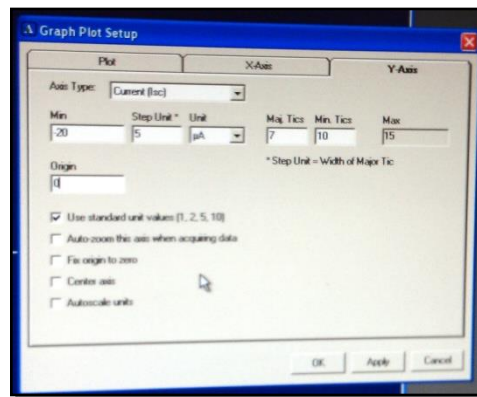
Graph Plot Setup

Plot | X-Axis | Y-Axis

Axis Type: Current (Isc)

Min
-20

Step Unit *
5

Unit
µA

Maj. Tics
7

Min. Tics
10

Max
15

* Step Unit = Width of Major Tic

Origin
0

Use standard unit values (1, 2, 5, 10)

Auto-zoom this axis when acquiring data

Fix origin to zero

Center axis

Autoscale units

OK | Apply | Cancel